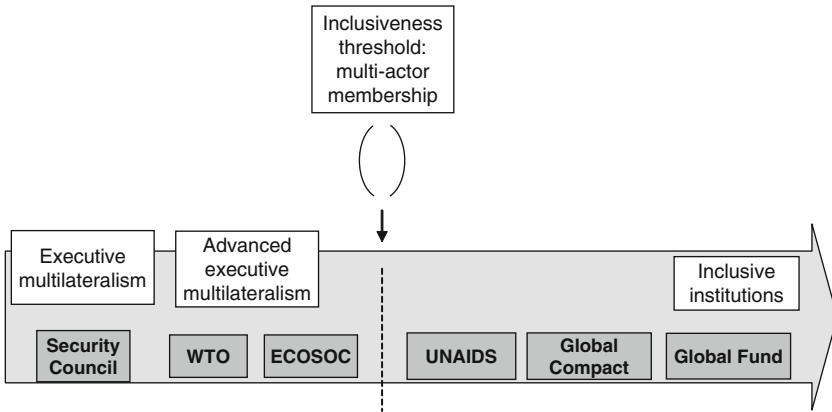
Inclusiveness threshold: multi-actor membership

Executive multilateralism

Advanced executive multilateralism

Inclusive institutions

Security Council

WTO

ECOSOC

UNAIDS

Global Compact

Global Fund